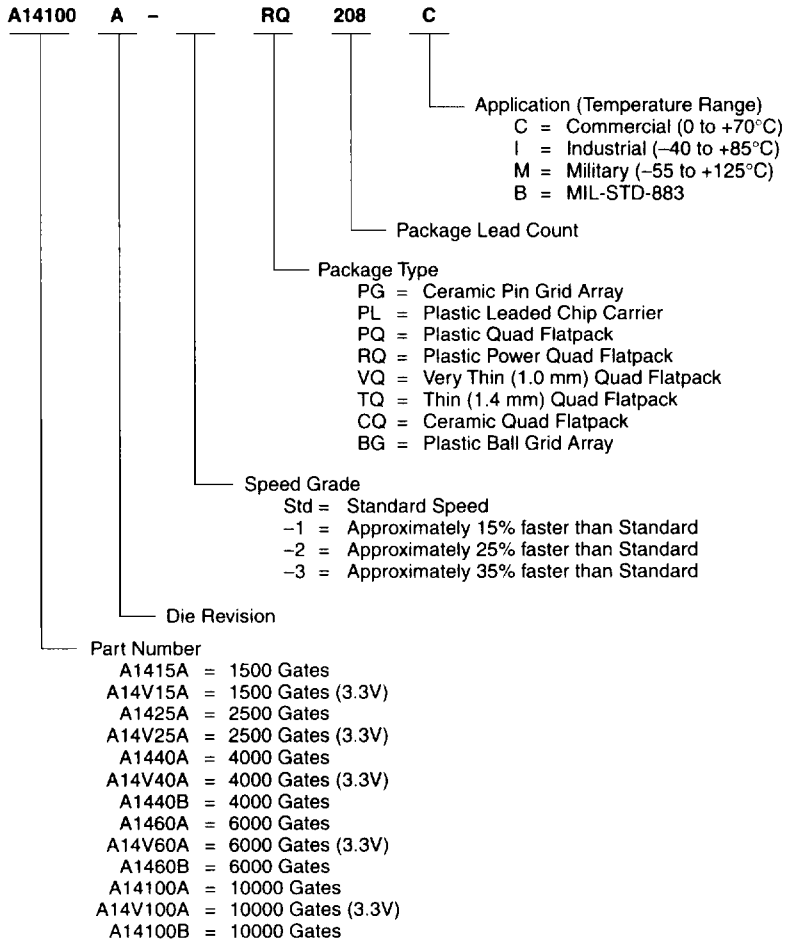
A14100 A – RQ 208 C

Application (Temperature Range)
C = Commercial (0 to +70°C)
I = Industrial (–40 to +85°C)
M = Military (–55 to +125°C)
B = MIL-STD-883

Package Lead Count

Package Type
PG = Ceramic Pin Grid Array
PL = Plastic Leaded Chip Carrier
PQ = Plastic Quad Flatpack
RQ = Plastic Power Quad Flatpack
VQ = Very Thin (1.0 mm) Quad Flatpack
TQ = Thin (1.4 mm) Quad Flatpack
CQ = Ceramic Quad Flatpack
BG = Plastic Ball Grid Array

Speed Grade
Std = Standard Speed
–1 = Approximately 15% faster than Standard
–2 = Approximately 25% faster than Standard
–3 = Approximately 35% faster than Standard

Die Revision

Part Number
A1415A = 1500 Gates
A14V15A = 1500 Gates (3.3V)
A1425A = 2500 Gates
A14V25A = 2500 Gates (3.3V)
A1440A = 4000 Gates
A14V40A = 4000 Gates (3.3V)
A1440B = 4000 Gates
A1460A = 6000 Gates
A14V60A = 6000 Gates (3.3V)
A1460B = 6000 Gates
A14100A = 10000 Gates
A14V100A = 10000 Gates (3.3V)
A14100B = 10000 Gates